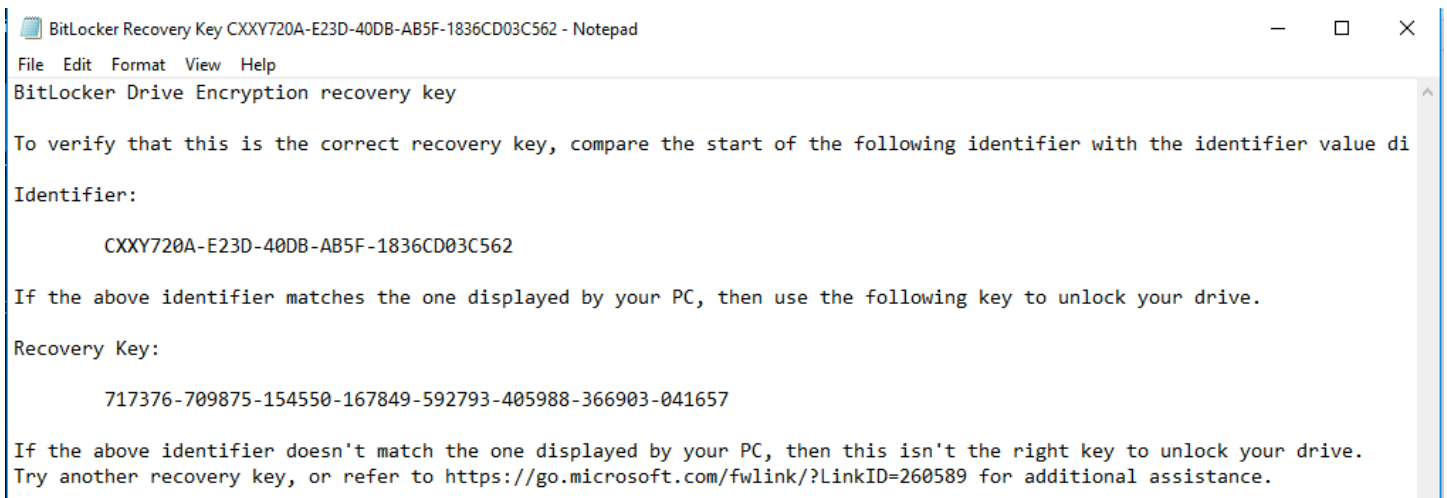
BitLocker Recovery Key CXXY720A-E23D-40DB-AB5F-1836CD03C562 - Notepad

File Edit Format View Help

BitLocker Drive Encryption recovery key

To verify that this is the correct recovery key, compare the start of the following identifier with the identifier value di

Identifier:

CXXY720A-E23D-40DB-AB5F-1836CD03C562

If the above identifier matches the one displayed by your PC, then use the following key to unlock your drive.

Recovery Key:

717376-709875-154550-167849-592793-405988-366903-041657

If the above identifier doesn't match the one displayed by your PC, then this isn't the right key to unlock your drive.
Try another recovery key, or refer to https://go.microsoft.com/fwlink/?LinkID=260589 for additional assistance.